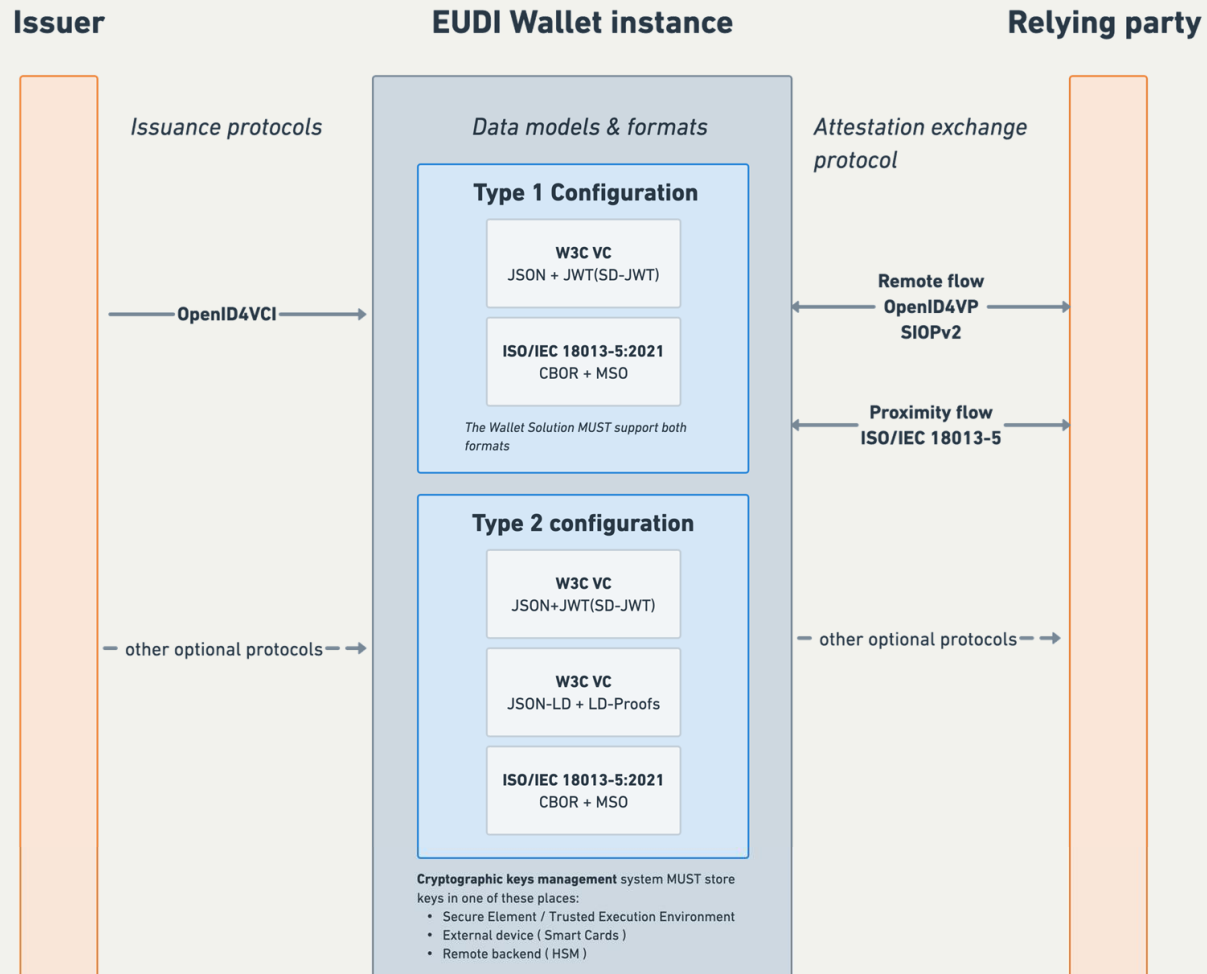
Issuer

EUDI Wallet instance

Relying party

Issuance protocols

Data models & formats

Attestation exchange protocol

Type 1 Configuration

W3C VC
JSON + JWT(SD-JWT)

ISO/IEC 18013-5:2021
CBOR + MSO

The Wallet Solution MUST support both formats

OpenID4VCI

Remote flow
OpenID4VP
SIOPv2

Proximity flow
ISO/IEC 18013-5

Type 2 configuration

W3C VC
JSON+JWT(SD-JWT)

W3C VC
JSON-LD + LD-Proofs

ISO/IEC 18013-5:2021
CBOR + MSO

other optional protocols

other optional protocols

Cryptographic keys management system MUST store keys in one of these places:
• Secure Element / Trusted Execution Environment
• External device ( Smart Cards )
• Remote backend ( HSM )